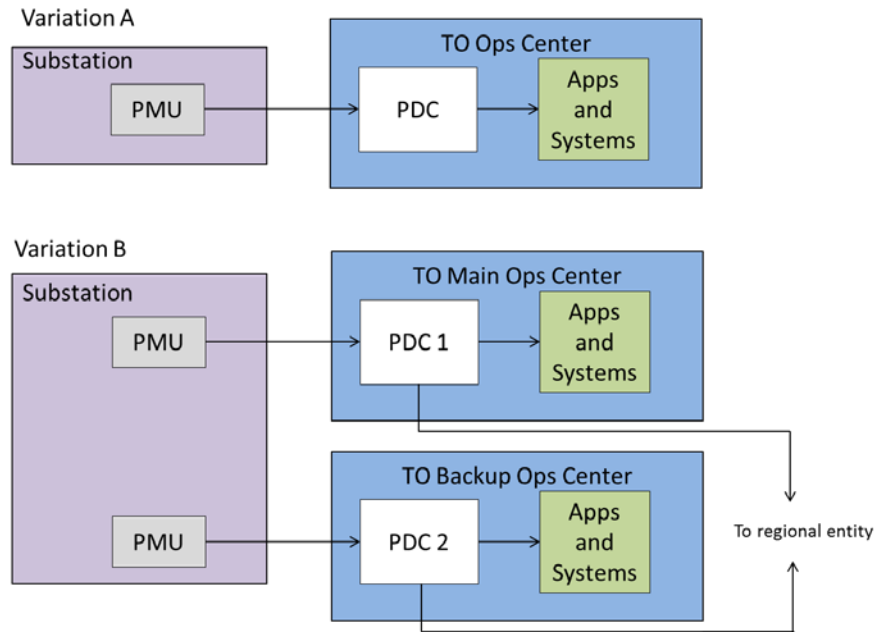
Variation A

Substation

PMU

TO Ops Center

PDC

Apps and Systems

Variation B

Substation

PMU

PMU

TO Main Ops Center

PDC 1

Apps and Systems

TO Backup Ops Center

PDC 2

Apps and Systems

To regional entity